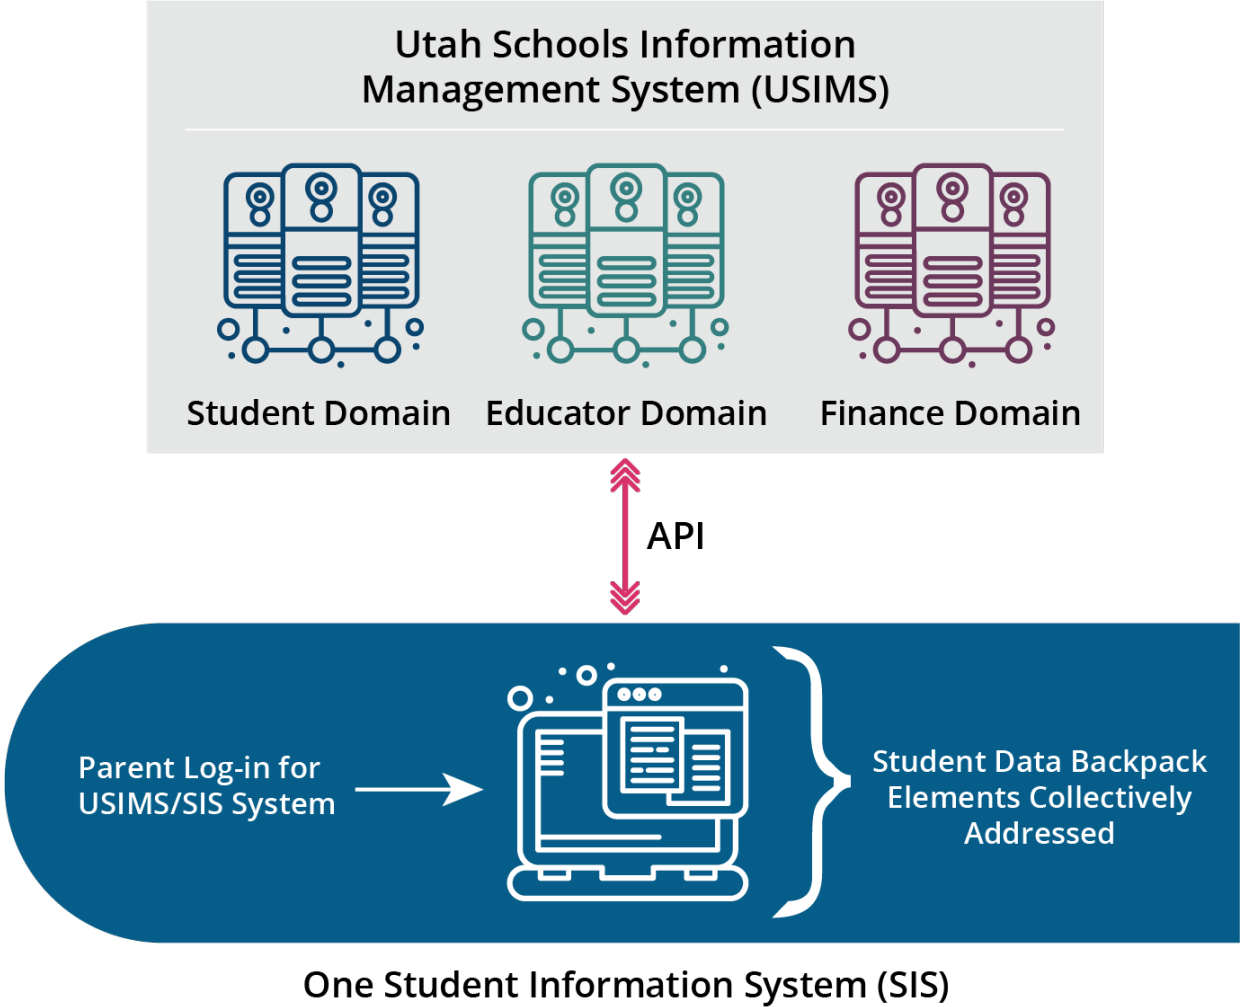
Utah Schools Information Management System (USIMS)

Student Domain

Educator Domain

Finance Domain

API

Parent Log-in for USIMS/SIS System

Student Data Backpack Elements Collectively Addressed

One Student Information System (SIS)